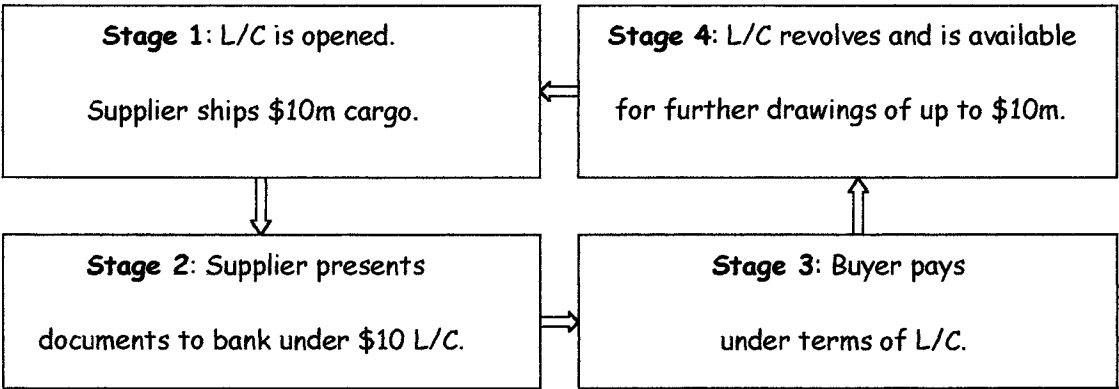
**Stage 1**: L/C is opened.

Supplier ships \$10m cargo.

**Stage 2**: Supplier presents

documents to bank under \$10 L/C.

**Stage 3**: Buyer pays

under terms of L/C.

**Stage 4**: L/C revolves and is available

for further drawings of up to \$10m.